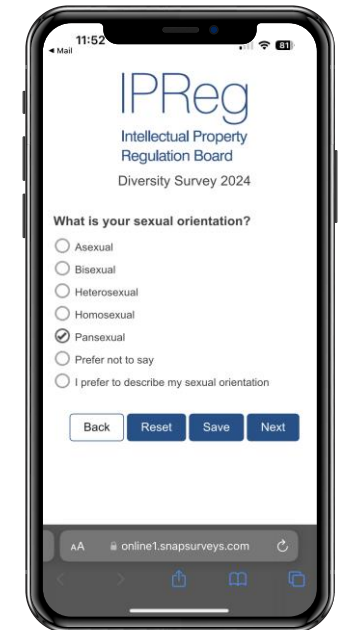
11:52
◀ Mail
81

IPReg
Intellectual Property
Regulation Board
Diversity Survey 2024

What is your sexual orientation?

Asexual
Bisexual
Heterosexual
Homosexual
Pansexual
Prefer not to say
I prefer to describe my sexual orientation

Back
Reset
Save
Next

AA
online1.snapsurveys.com